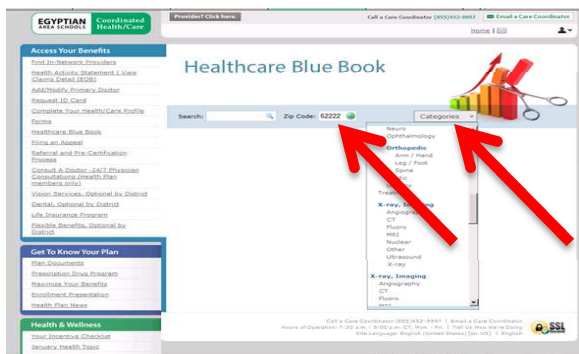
EGYPTIAN AREA SCHOOLS Coordinated Health/Care

Provider? Click here.

Call a Care Coordinator (855)452-9997 | Email a Care Coordinator

Home |

Access Your Benefits

Find In-Network Providers

Health Activity Statement | View Claims Detail (EOB)

Add/Modify Primary Doctor

Request ID Card

Complete Your Health/Care Profile

Forms

Healthcare Blue Book

Filing an Appeal

Referral and Pre-Certification Process

Consult A Doctor - 24/7 Physician Consultations (Health Plan members only)

Vision Services, Optional by District

Dental, Optional by District

Life Insurance Program

Flexible Benefits, Optional by District

Get To Know Your Plan

Plan Documents

Prescription Drug Program

Maximize Your Benefits

Enrollment Presentation

Health Plan News

Health & Wellness

Your Incentive Checklist

January Health Topic

Healthcare Blue Book

Search:

Zip Code: 62222

Categories

Neuro
Ophthalmology
Orthopedic
Arm / Hand
Leg / Foot
Spine
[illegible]
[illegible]
Trea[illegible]
X-ray, Imaging
Angiography
CT
Fluoro
MRI
Nuclear
Other
Ultrasound
X-ray
X-ray, Imaging
Angiography
CT
Fluoro
MRI

Call a Care Coordinator (855)452-9997 | Email a Care Coordinator
Hours of Operation: 7:30 a.m. - 5:00 p.m. CT, Mon. - Fri. | Tell Us How We're Doing
Site Language: English (United States) [en-US] | English

SSL